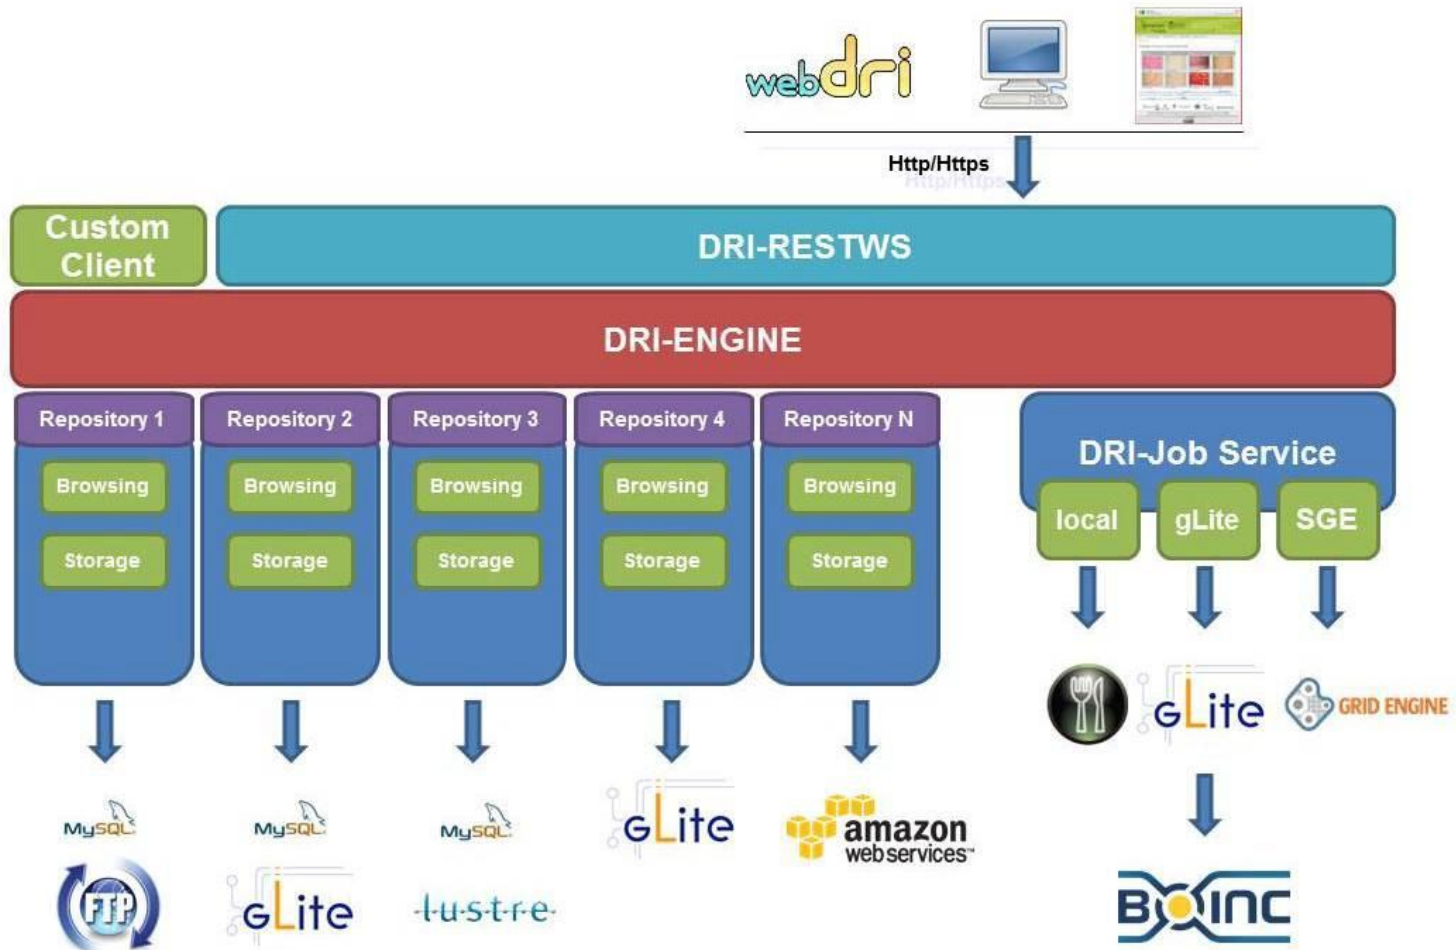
webdri

Http/Https

Custom Client

DRI-RESTWS

DRI-ENGINE

Repository 1
Browsing
Storage

Repository 2
Browsing
Storage

Repository 3
Browsing
Storage

Repository 4
Browsing
Storage

Repository N
Browsing
Storage

DRI-Job Service
local
gLite
SGE

gLite
GRID ENGINE

MySQL
FTP

MySQL
gLite

MySQL
lustre

gLite

amazon webservices

BOINC